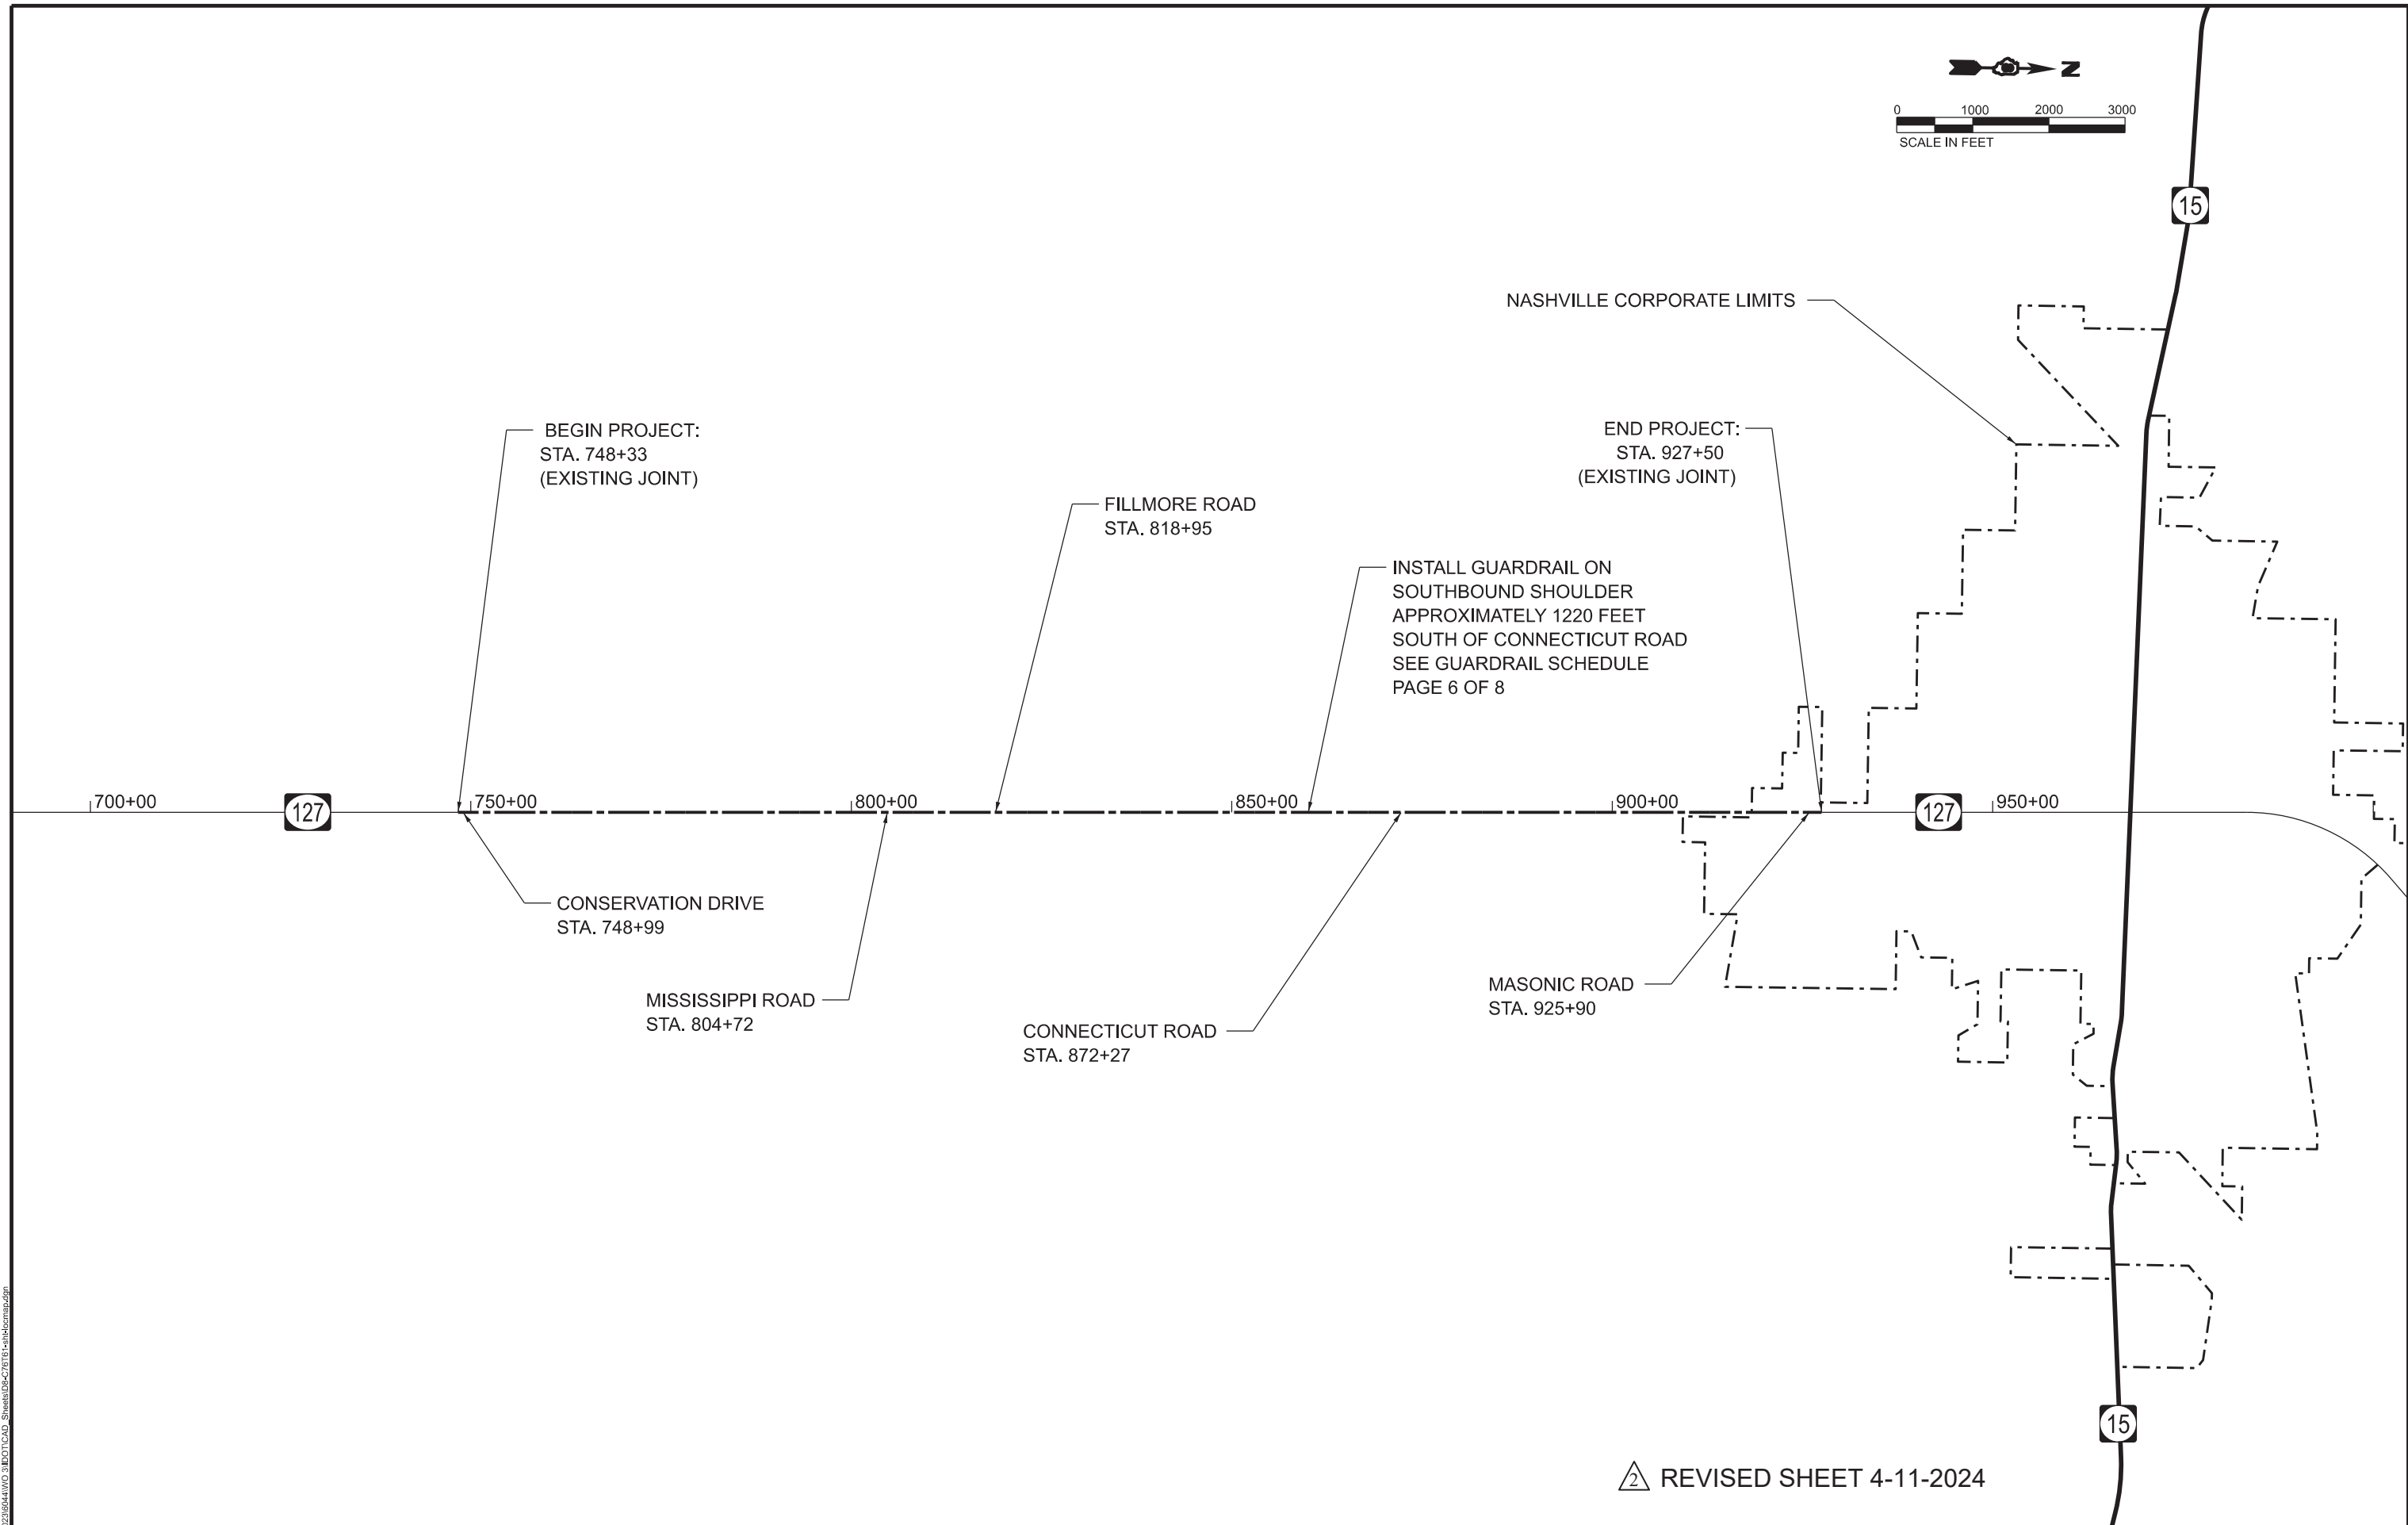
N

0 1000 2000 3000
SCALE IN FEET

15

NASHVILLE CORPORATE LIMITS

BEGIN PROJECT:
STA. 748+33
(EXISTING JOINT)

END PROJECT:
STA. 927+50
(EXISTING JOINT)

FILLMORE ROAD
STA. 818+95

INSTALL GUARDRAIL ON SOUTHBOUND SHOULDER APPROXIMATELY 1220 FEET SOUTH OF CONNECTICUT ROAD SEE GUARDRAIL SCHEDULE PAGE 6 OF 8

700+00
127
750+00
800+00
850+00
900+00
127
950+00

CONSERVATION DRIVE
STA. 748+99

MISSISSIPPI ROAD
STA. 804+72

CONNECTICUT ROAD
STA. 872+27

MASONIC ROAD
STA. 925+90

15

2 REVISED SHEET 4-11-2024

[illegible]